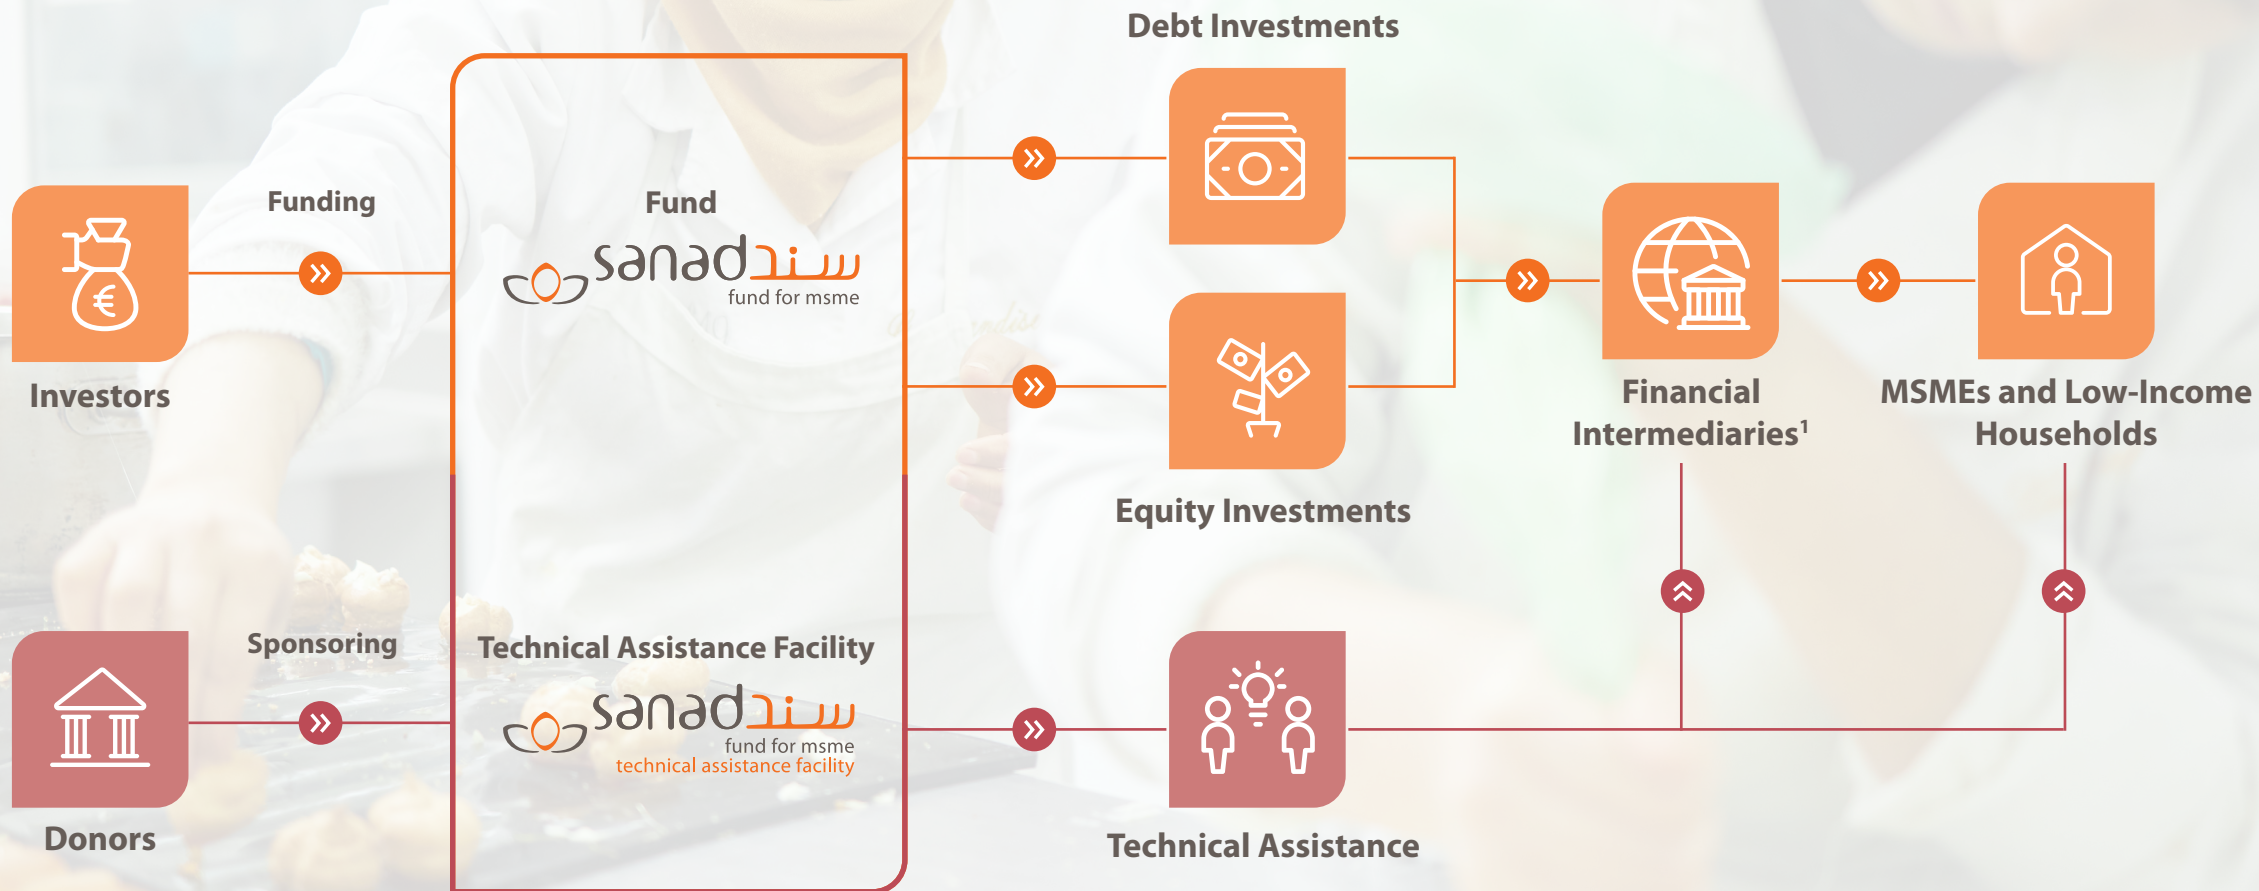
Debt Investments

Funding

Fund

sanad سند
fund for msme

Investors

Financial Intermediaries¹

MSMEs and Low-Income Households

Equity Investments

Sponsoring

Technical Assistance Facility

sanad سند
fund for msme
technical assistance facility

Donors

Technical Assistance